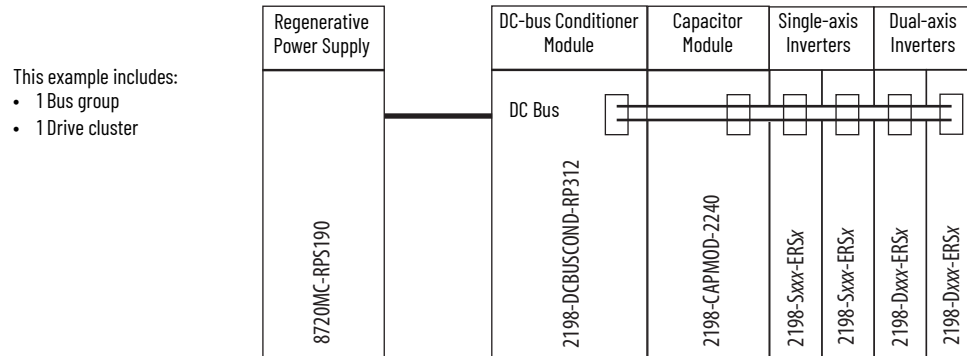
This example includes:
• 1 Bus group
• 1 Drive cluster

Regenerative Power Supply

8720MC-RPS190

DC-bus Conditioner Module

DC Bus

2198-DCBUSCOND-RP312

Capacitor Module

2198-CAPMOD-2240

Single-axis Inverters

2198-Sxxx-ERSx

2198-Sxxx-ERSx

Dual-axis Inverters

2198-Dxxx-ERSx

2198-Dxxx-ERSx